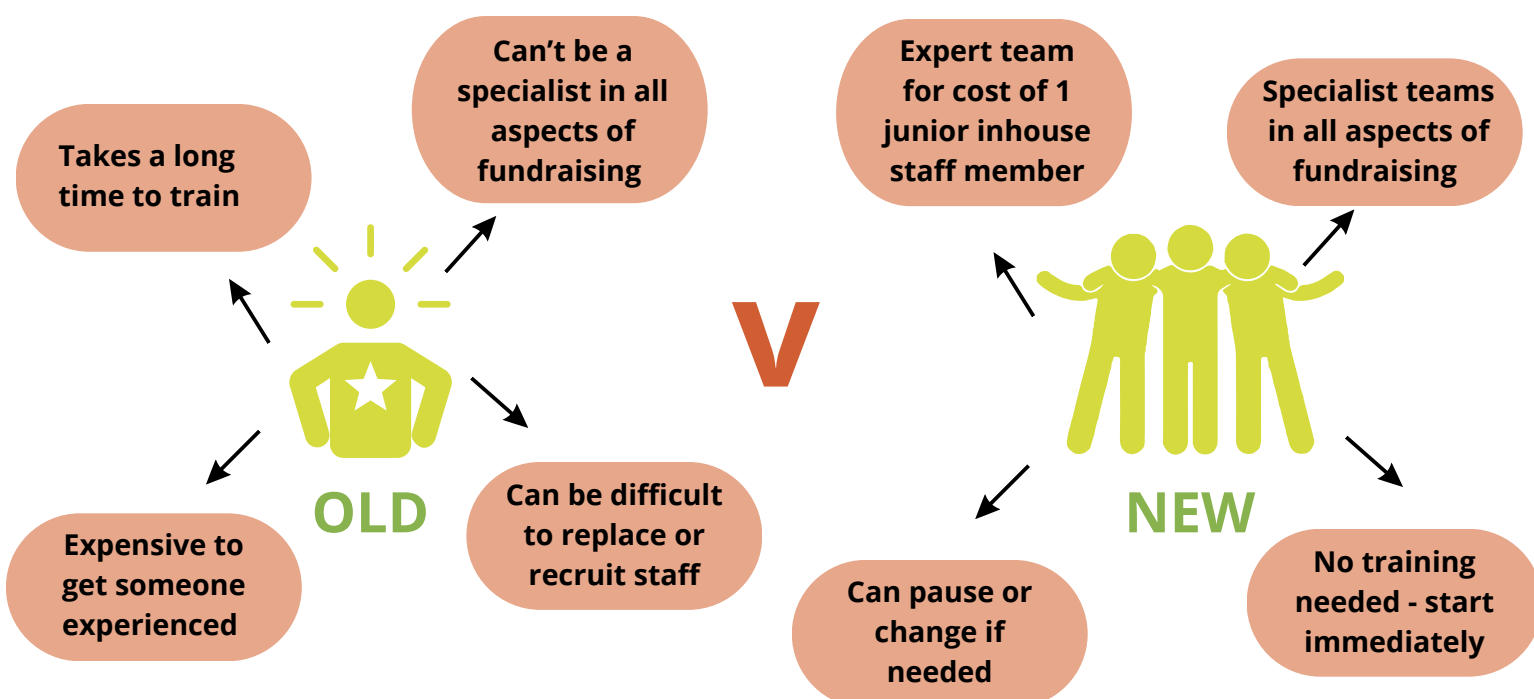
Takes a long time to train

Can't be a specialist in all aspects of fundraising

Expensive to get someone experienced

Can be difficult to replace or recruit staff

OLD

V

Expert team for cost of 1 junior inhouse staff member

Specialist teams in all aspects of fundraising

NEW

Can pause or change if needed

No training needed - start immediately